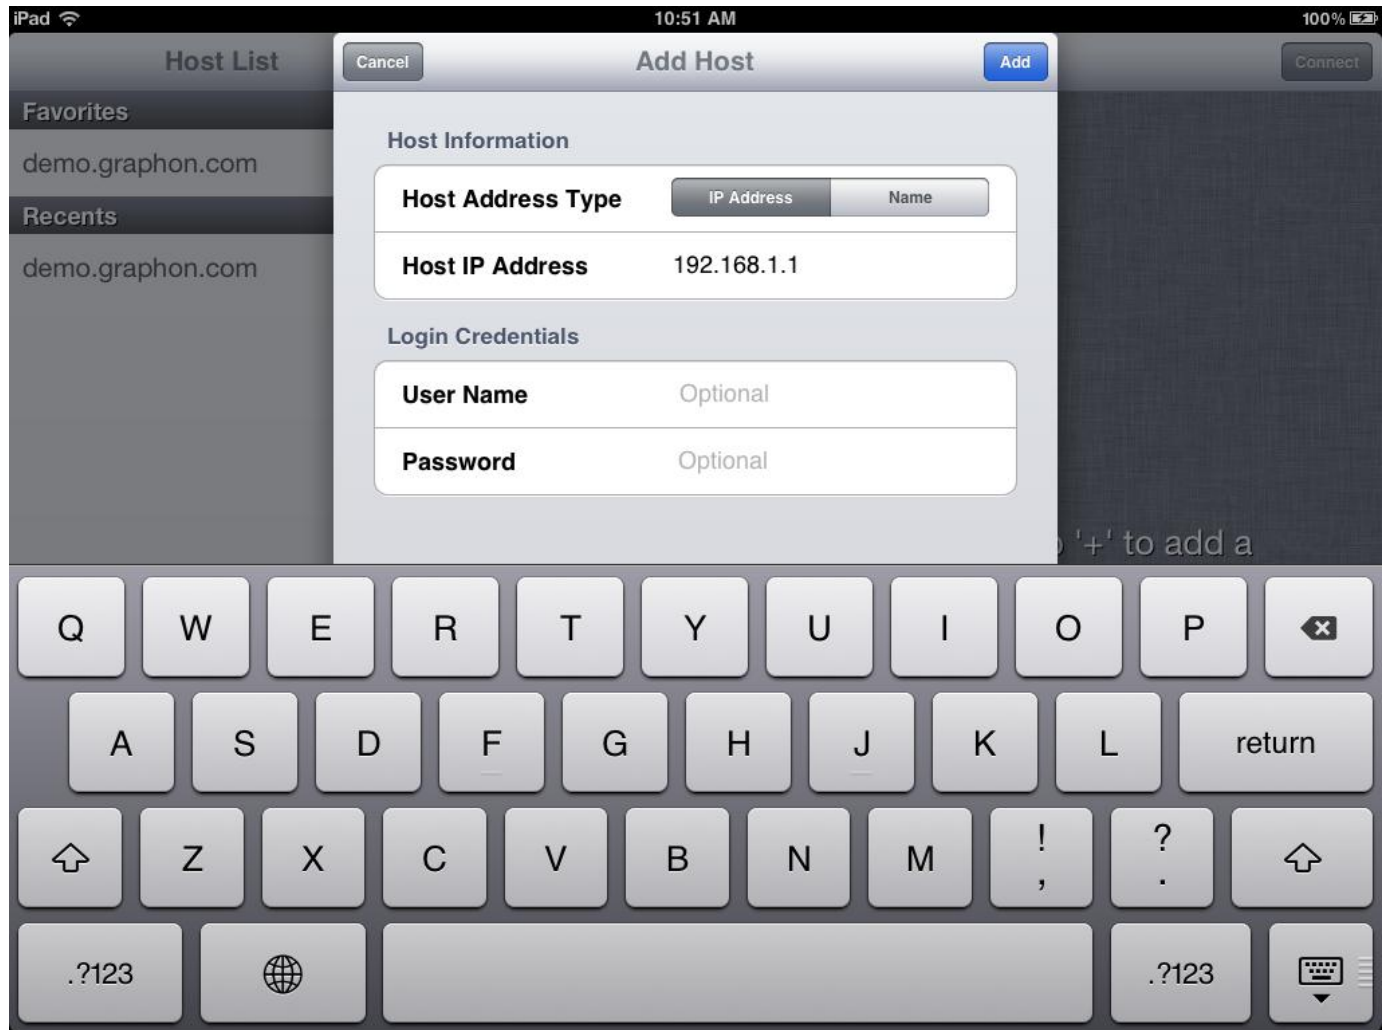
iPad
10:51 AM
100%

Host List
Favorites
demo.graphon.com
Recents
demo.graphon.com

Cancel
Add Host
Add

Connect

Host Information

| Host Address Type | IP Address Name |
|---|---|
| Host IP Address | 192.168.1.1 |

Login Credentials

| User Name | Optional |
|---|---|
| Password | Optional |

'+' to add a

Q W E R T Y U I O P
A S D F G H J K L return
Z X C V B N M ! , ? .
.?123 .?123